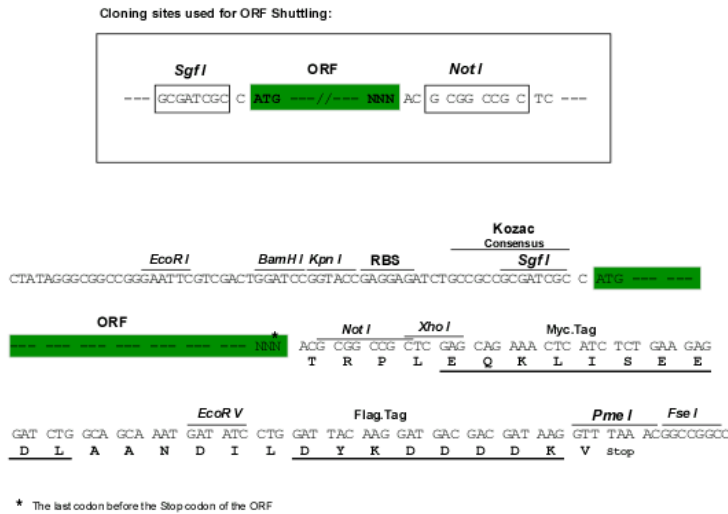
Cloning sites used for ORF Shuttling:

Sgf I ORF Not I

--- GCGATCGC C ATG ---//--- NNN AC G CGG CCG C TC ---

Kozac
Consensus

EcoR I BamH I Kpn I RBS Sgf I

CTATAGGGCGGCCGGGAATTCGTCGACTGGATCCGGTACCGAGGAGATCTGCCGCCGCGATCGC C ATG --- ---

ORF

--- --- --- --- --- --- --- --- NNN* ACG CGG CCG CTC GAG CAG AAA CTC ATC TCT GAA GAG

Not I Xho I Myc.Tag

T R P L E Q K L I S E E

EcoR V Flag.Tag Pme I Fse I

GAT CTG GCA GCA AAT GAT ATC CTG GAT TAC AAG GAT GAC GAC GAT AAG GTT TAA ACGGCCGGCC

D L A A N D I L D Y K D D D D K V Stop

* The last codon before the Stop codon of the ORF